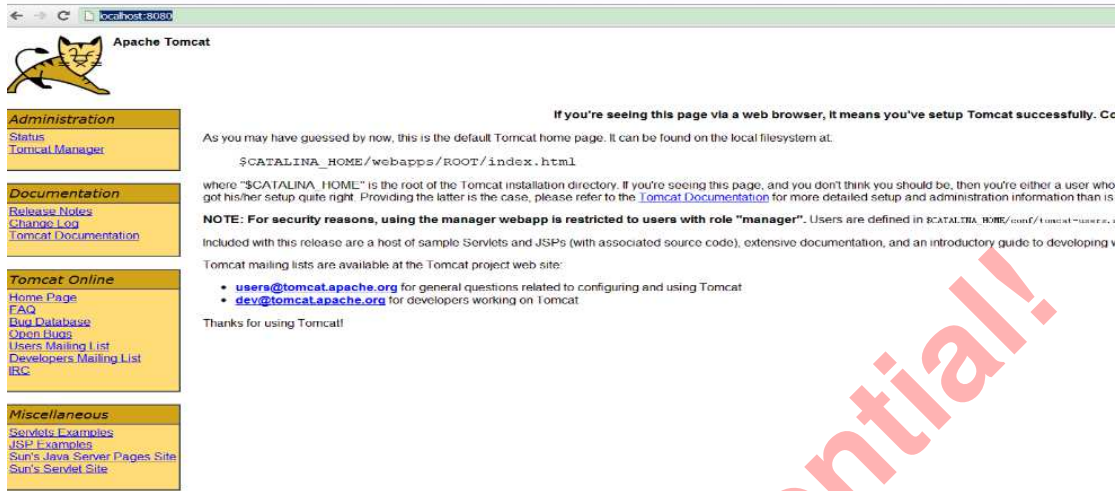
localhost:8080

Apache Tomcat

Administration
Status
Tomcat Manager

Documentation
Release Notes
Change Log
Tomcat Documentation

Tomcat Online
Home Page
FAQ
Bug Database
Open Bugs
Users Mailing List
Developers Mailing List
IRC

Miscellaneous
Servlets Examples
JSP Examples
Sun's Java Server Pages Site
Sun's Servlet Site

If you're seeing this page via a web browser, it means you've setup Tomcat successfully. Co

As you may have guessed by now, this is the default Tomcat home page. It can be found on the local filesystem at:

$CATALINA_HOME/webapps/ROOT/index.html

where "$CATALINA_HOME" is the root of the Tomcat installation directory. If you're seeing this page, and you don't think you should be, then you're either a user who got his/her setup quite right. Providing the latter is the case, please refer to the Tomcat Documentation for more detailed setup and administration information than is

NOTE: For security reasons, using the manager webapp is restricted to users with role "manager". Users are defined in $CATALINA_HOME/conf/tomcat-users.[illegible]

Included with this release are a host of sample Servlets and JSPs (with associated source code), extensive documentation, and an introductory guide to developing w

Tomcat mailing lists are available at the Tomcat project web site:

• users@tomcat.apache.org for general questions related to configuring and using Tomcat
• dev@tomcat.apache.org for developers working on Tomcat

Thanks for using Tomcat!

ntial!